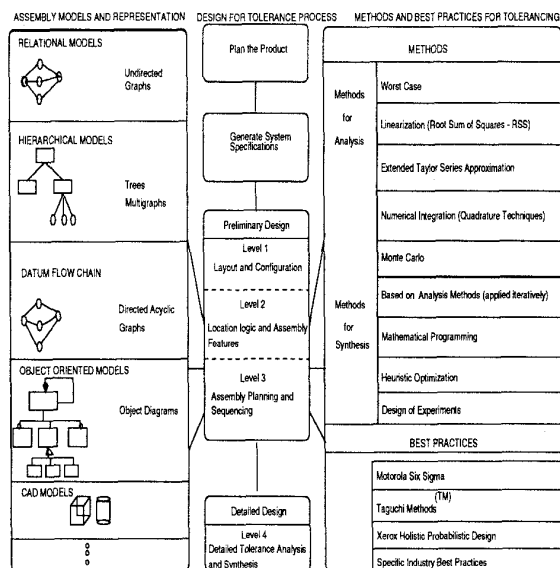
ASSEMBLY MODELS AND REPRESENTATION

RELATIONAL MODELS

Undirected Graphs

HIERARCHICAL MODELS

Trees Multigraphs

DATUM FLOW CHAIN

Directed Acyclic Graphs

OBJECT ORIENTED MODELS

Object Diagrams

CAD MODELS

DESIGN FOR TOLERANCE PROCESS

Plan the Product

Generate System Specifications

Preliminary Design

Level 1
Layout and Configuration

Level 2
Location logic and Assembly Features

Level 3
Assembly Planning and Sequencing

Detailed Design

Level 4
Detailed Tolerance Analysis and Synthesis

METHODS AND BEST PRACTICES FOR TOLERANCING

METHODS

Methods for Analysis

Worst Case

Linearization (Root Sum of Squares - RSS)

Extended Taylor Series Approximation

Numerical Integration (Quadrature Techniques)

Monte Carlo

Methods for Synthesis

Based on Analysis Methods (applied iteratively)

Mathematical Programming

Heuristic Optimization

Design of Experiments

BEST PRACTICES

Motorola Six Sigma

Taguchi Methods$^{(TM)}$

Xerox Holistic Probabilistic Design

Specific Industry Best Practices